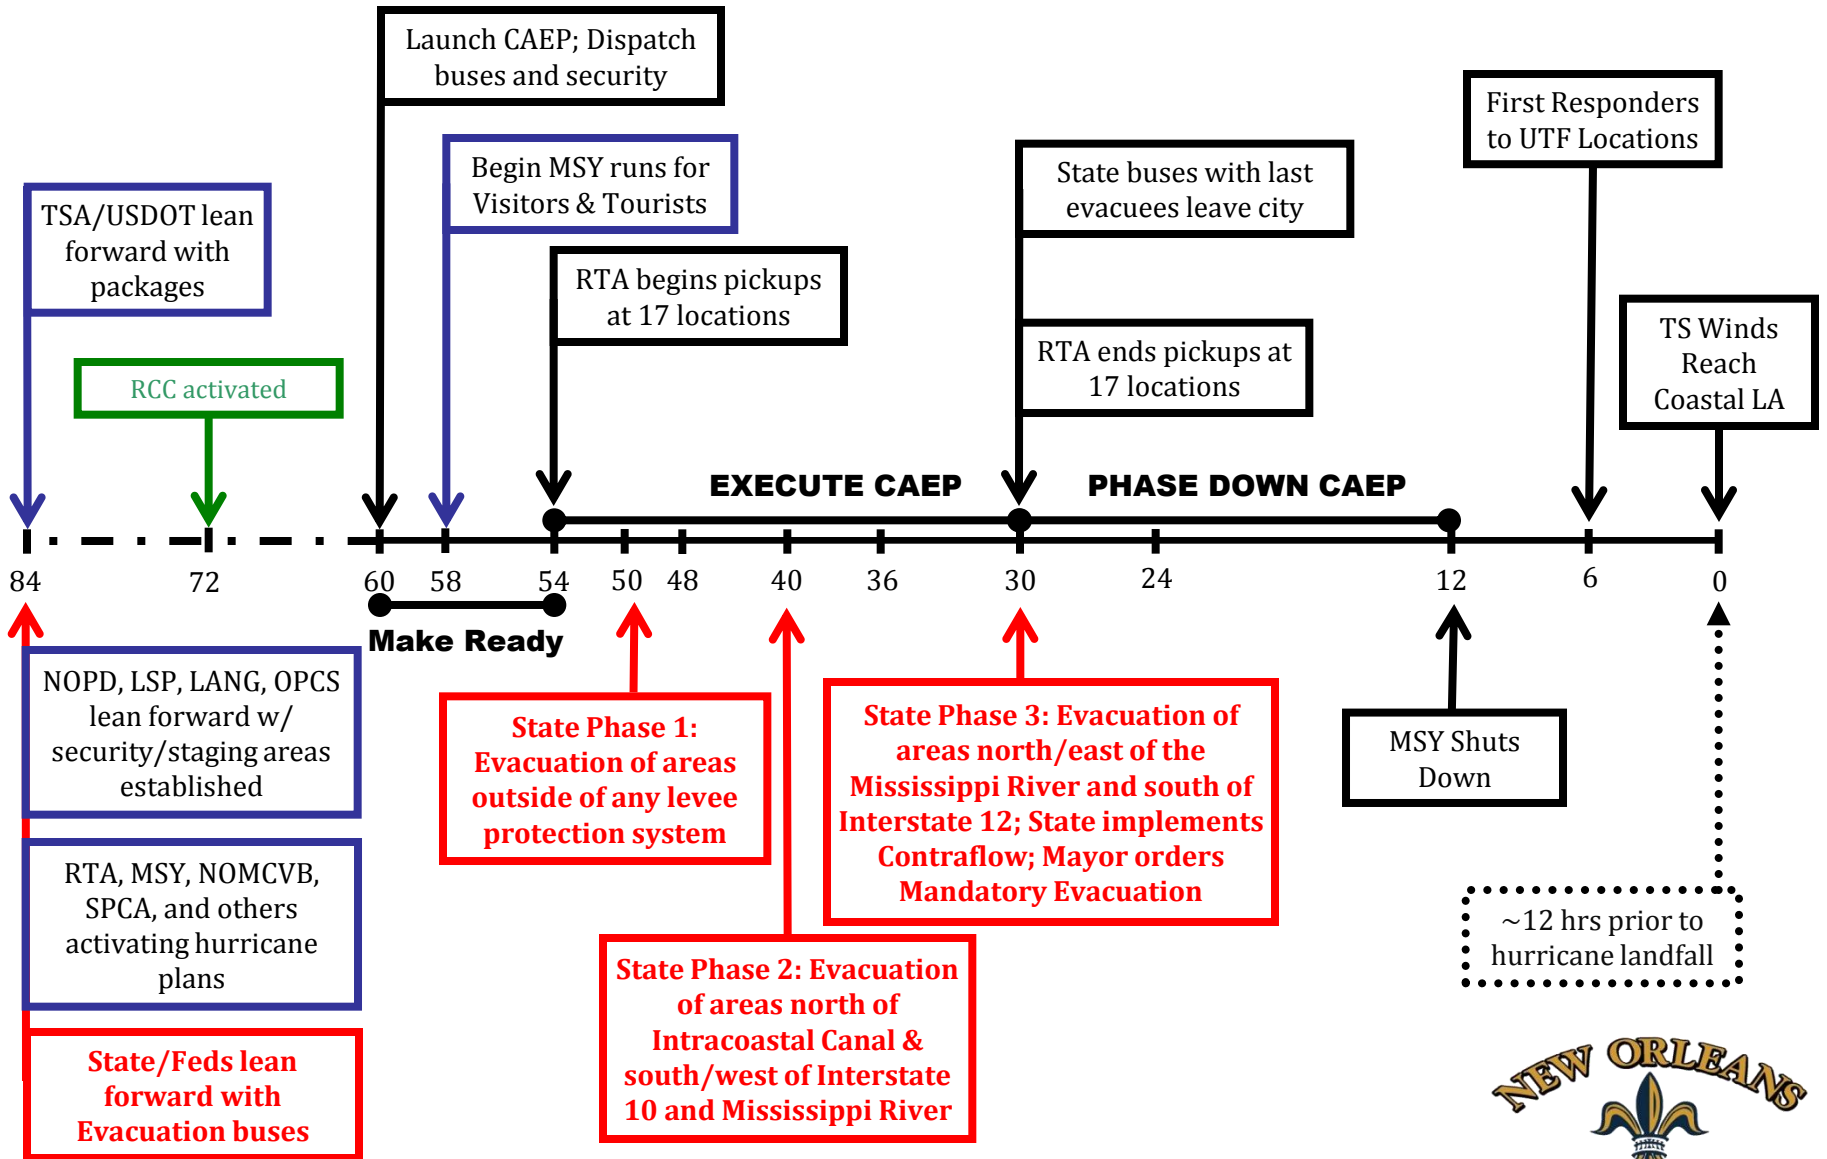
Launch CAEP; Dispatch buses and security

Begin MSY runs for Visitors & Tourists

TSA/USDOT lean forward with packages

RTA begins pickups at 17 locations

State buses with last evacuees leave city

First Responders to UTF Locations

RTA ends pickups at 17 locations

TS Winds Reach Coastal LA

RCC activated

EXECUTE CAEP

PHASE DOWN CAEP

84 72 60 58 54 50 48 40 36 30 24 12 6 0

Make Ready

NOPD, LSP, LANG, OPCS lean forward w/ security/staging areas established

RTA, MSY, NOMCVB, SPCA, and others activating hurricane plans

State/Feds lean forward with Evacuation buses

State Phase 1: Evacuation of areas outside of any levee protection system

State Phase 2: Evacuation of areas north of Intracoastal Canal & south/west of Interstate 10 and Mississippi River

State Phase 3: Evacuation of areas north/east of the Mississippi River and south of Interstate 12; State implements Contraflow; Mayor orders Mandatory Evacuation

MSY Shuts Down

~12 hrs prior to hurricane landfall

NEW ORLEANS